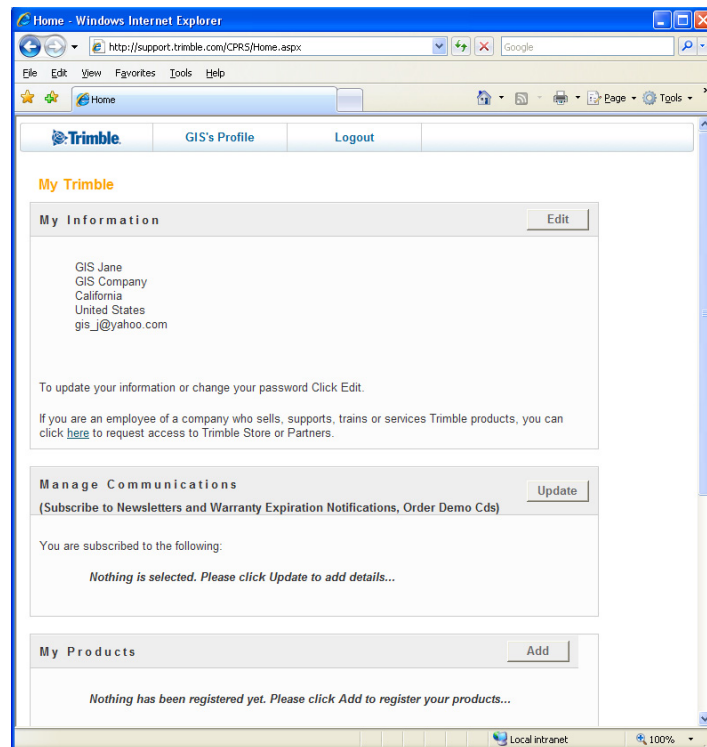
Home - Windows Internet Explorer

http://support.trimble.com/CPRS/Home.aspx

Google

File Edit View Favorites Tools Help

Home

Page Tools

Trimble. GIS's Profile Logout

My Trimble

My Information

Edit

GIS Jane
GIS Company
California
United States
gis_j@yahoo.com

To update your information or change your password Click Edit.

If you are an employee of a company who sells, supports, trains or services Trimble products, you can click here to request access to Trimble Store or Partners.

Manage Communications
(Subscribe to Newsletters and Warranty Expiration Notifications, Order Demo Cds)

Update

You are subscribed to the following:

Nothing is selected. Please click Update to add details...

My Products

Add

Nothing has been registered yet. Please click Add to register your products...

Local intranet

100%